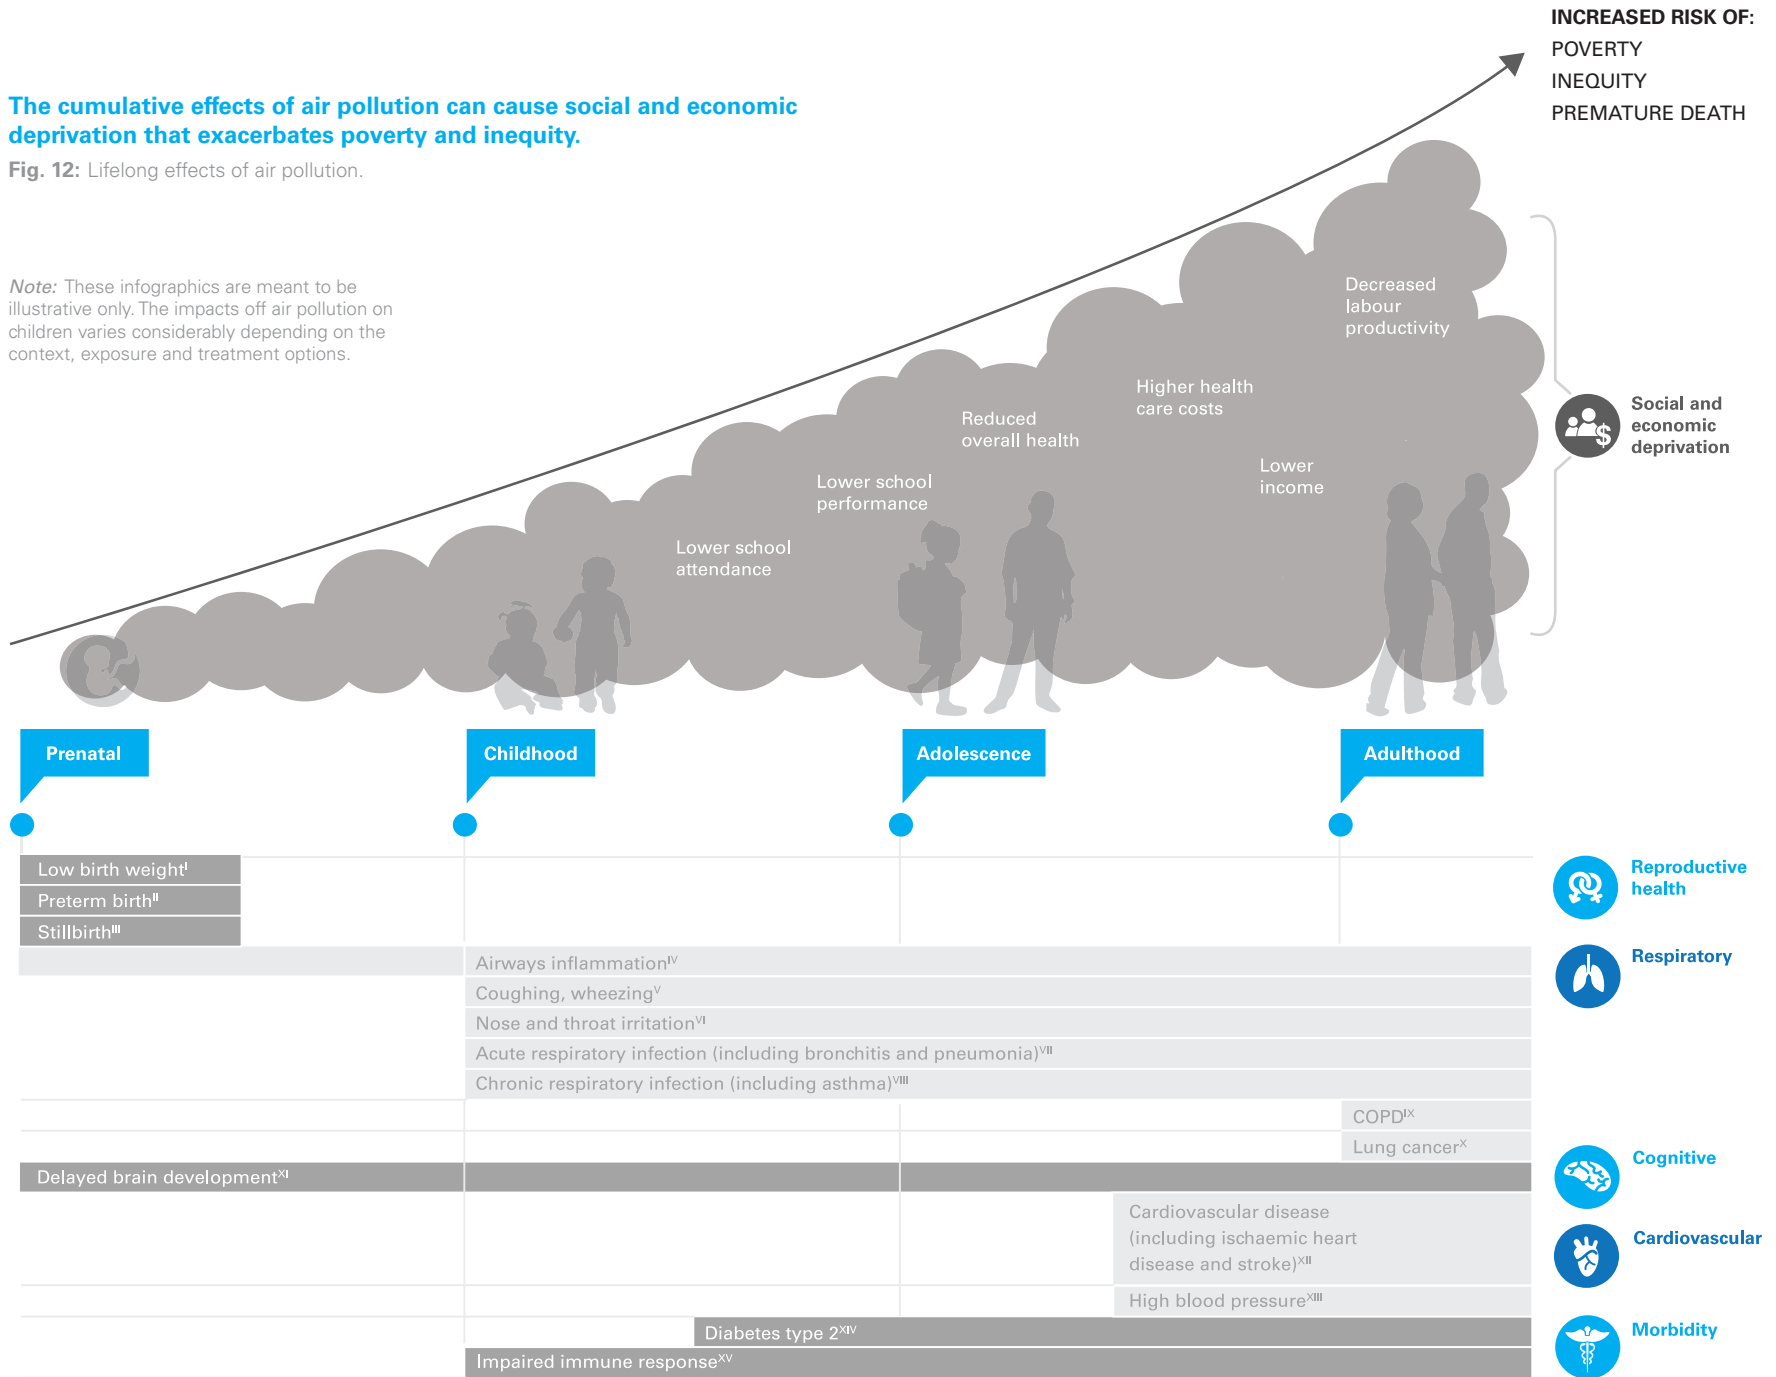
INCREASED RISK OF:
POVERTY
INEQUITY
PREMATURE DEATH

The cumulative effects of air pollution can cause social and economic deprivation that exacerbates poverty and inequity.

Fig. 12: Lifelong effects of air pollution.

Note: These infographics are meant to be illustrative only. The impacts off air pollution on children varies considerably depending on the context, exposure and treatment options.

Decreased labour productivity

Higher health care costs

Reduced overall health

Lower income

Lower school performance

Lower school attendance

Social and economic deprivation

Prenatal

Childhood

Adolescence

Adulthood

Low birth weight$^{I}$

Preterm birth$^{II}$

Stillbirth$^{III}$

Reproductive health

Airways inflammation$^{IV}$

Coughing, wheezing$^{V}$

Nose and throat irritation$^{VI}$

Acute respiratory infection (including bronchitis and pneumonia)$^{VII}$

Chronic respiratory infection (including asthma)$^{VIII}$

Respiratory

COPD$^{IX}$

Lung cancer$^{X}$

Delayed brain development$^{XI}$

Cognitive

Cardiovascular disease (including ischaemic heart disease and stroke)$^{XII}$

Cardiovascular

High blood pressure$^{XIII}$

Diabetes type 2$^{XIV}$

Impaired immune response$^{XV}$

Morbidity